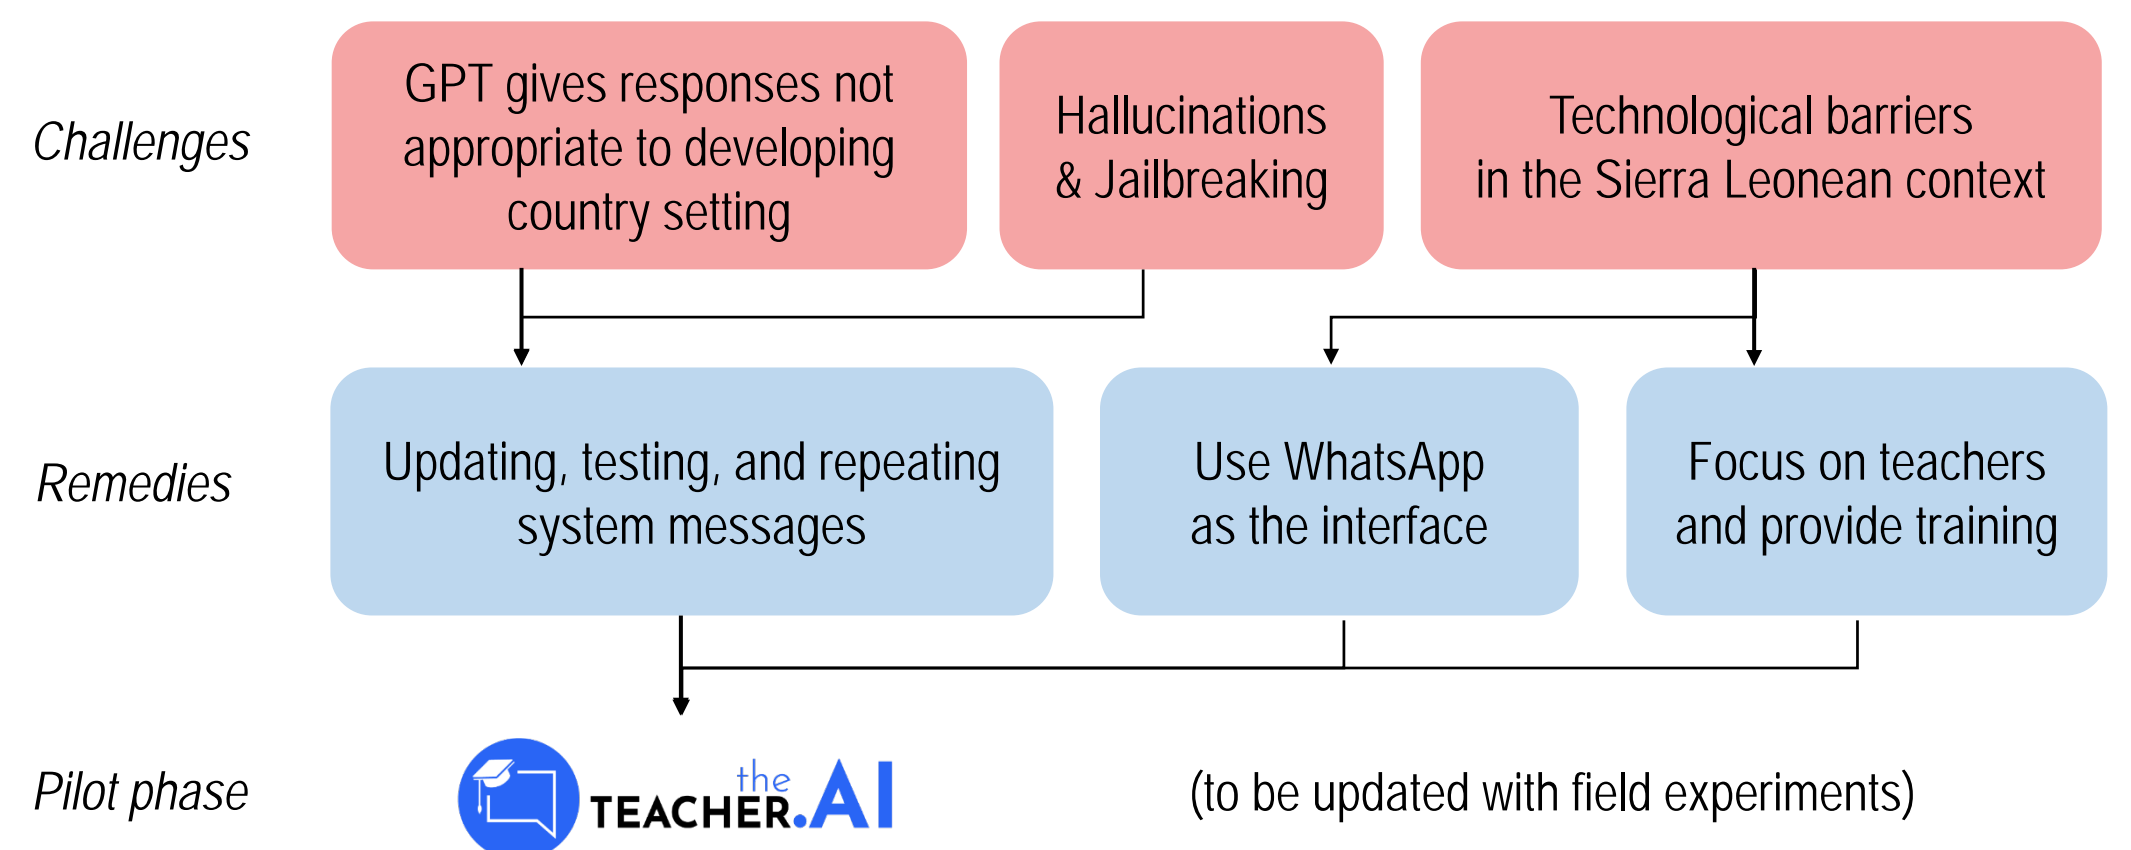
Challenges

GPT gives responses not appropriate to developing country setting

Hallucinations & Jailbreaking

Technological barriers in the Sierra Leonean context

Remedies

Updating, testing, and repeating system messages

Use WhatsApp as the interface

Focus on teachers and provide training

Pilot phase

the TEACHER.AI

(to be updated with field experiments)